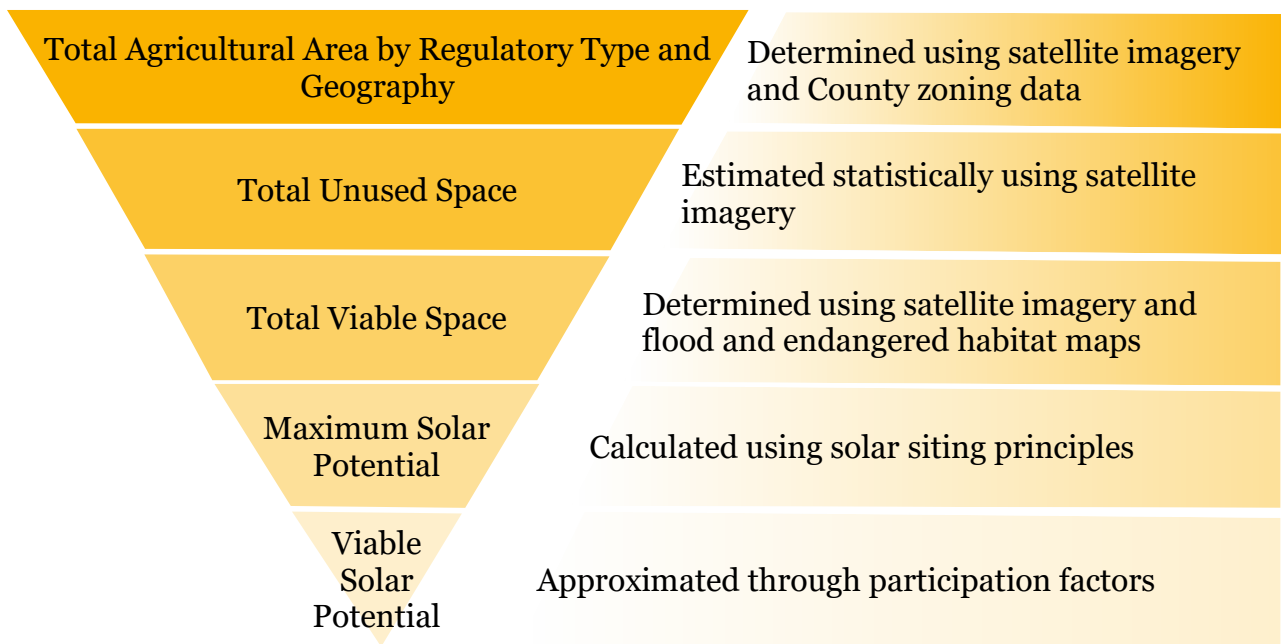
Total Agricultural Area by Regulatory Type and Geography

Determined using satellite imagery and County zoning data

Total Unused Space

Estimated statistically using satellite imagery

Total Viable Space

Determined using satellite imagery and flood and endangered habitat maps

Maximum Solar Potential

Calculated using solar siting principles

Viable Solar Potential

Approximated through participation factors